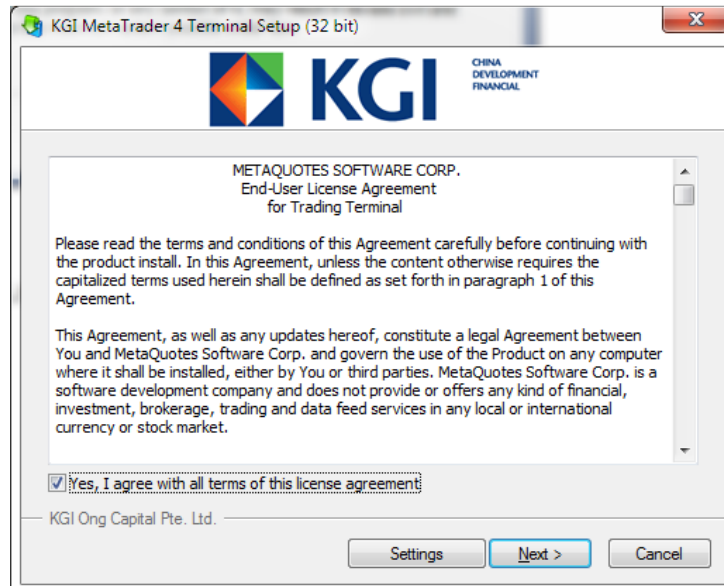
KGI MetaTrader 4 Terminal Setup (32 bit)

KGI

CHINA DEVELOPMENT FINANCIAL

METAQUOTES SOFTWARE CORP.
End-User License Agreement
for Trading Terminal

Please read the terms and conditions of this Agreement carefully before continuing with the product install. In this Agreement, unless the content otherwise requires the capitalized terms used herein shall be defined as set forth in paragraph 1 of this Agreement.

This Agreement, as well as any updates hereof, constitute a legal Agreement between You and MetaQuotes Software Corp. and govern the use of the Product on any computer where it shall be installed, either by You or third parties. MetaQuotes Software Corp. is a software development company and does not provide or offers any kind of financial, investment, brokerage, trading and data feed services in any local or international currency or stock market.

Yes, I agree with all terms of this license agreement

KGI Ong Capital Pte. Ltd.

Settings

Next >

Cancel